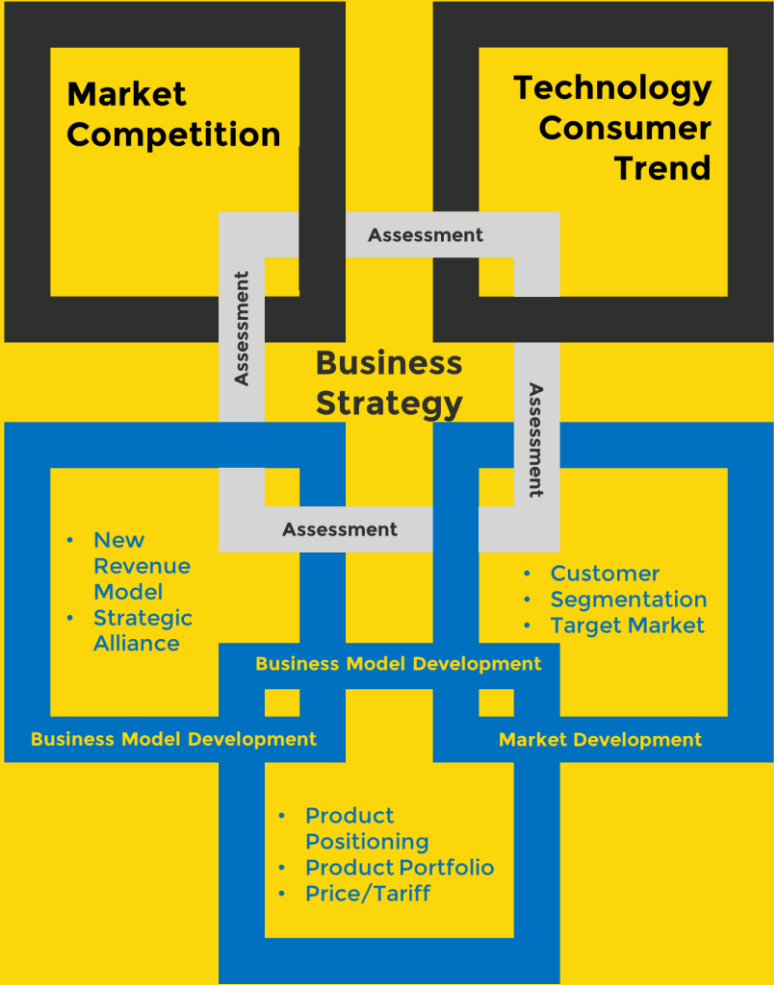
Market Competition

Technology Consumer Trend

Assessment

Assessment

Business Strategy

Assessment

Assessment

• New Revenue Model
• Strategic Alliance

• Customer
• Segmentation
• Target Market

Business Model Development

Business Model Development

Market Development

• Product Positioning
• Product Portfolio
• Price/Tariff